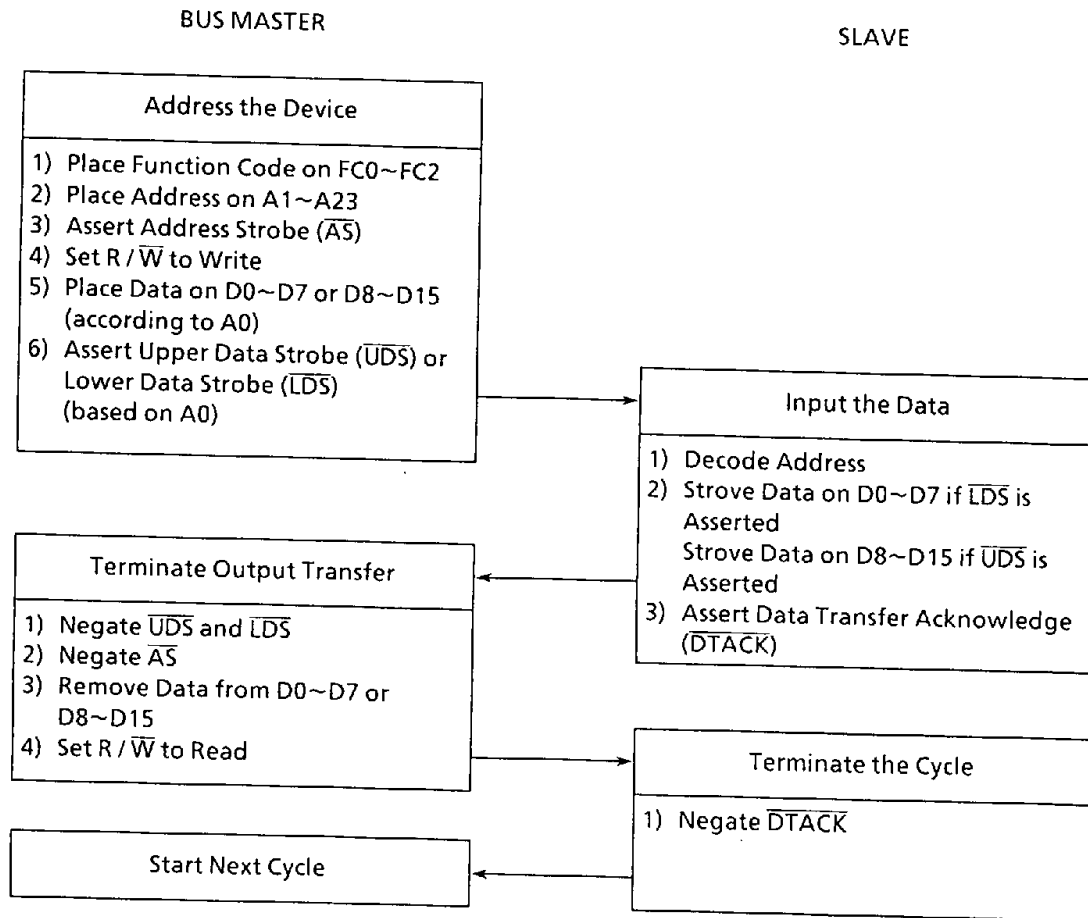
BUS MASTER

SLAVE

Address the Device

1) Place Function Code on FC0~FC2
2) Place Address on A1~A23
3) Assert Address Strobe ($\overline{AS}$)
4) Set R / $\overline{W}$ to Write
5) Place Data on D0~D7 or D8~D15 (according to A0)
6) Assert Upper Data Strobe ($\overline{UDS}$) or Lower Data Strobe ($\overline{LDS}$) (based on A0)

Input the Data

1) Decode Address
2) Strove Data on D0~D7 if $\overline{LDS}$ is Asserted
Strove Data on D8~D15 if $\overline{UDS}$ is Asserted
3) Assert Data Transfer Acknowledge ($\overline{DTACK}$)

Terminate Output Transfer

1) Negate $\overline{UDS}$ and $\overline{LDS}$
2) Negate $\overline{AS}$
3) Remove Data from D0~D7 or D8~D15
4) Set R / $\overline{W}$ to Read

Terminate the Cycle

1) Negate $\overline{DTACK}$

Start Next Cycle